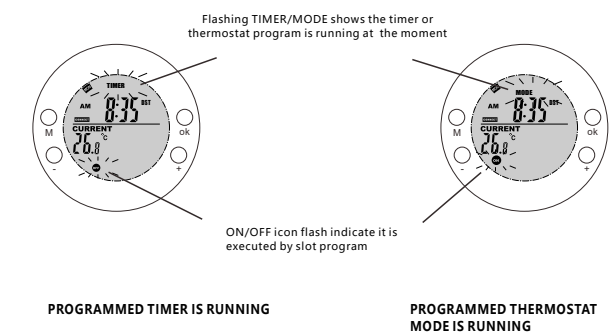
Flashing TIMER/MODE shows the timer or thermostat program is running at the moment

TIMER
AM
8:35
DST
CURRENT
26.8
°C
ON
M
ok
-
+

MODE
AM
8:35
DST
CURRENT
26.8
°C
ON
M
ok
-
+

ON/OFF icon flash indicate it is executed by slot program

PROGRAMMED TIMER IS RUNNING

PROGRAMMED THERMOSTAT MODE IS RUNNING